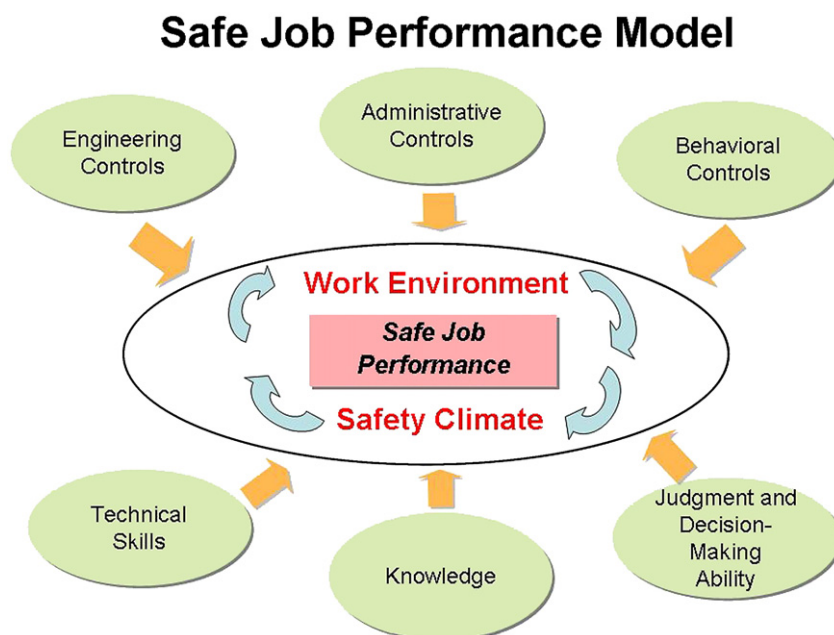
Safe Job Performance Model

Engineering Controls

Administrative Controls

Behavioral Controls

Work Environment

Safe Job Performance

Safety Climate

Technical Skills

Knowledge

Judgment and Decision-Making Ability